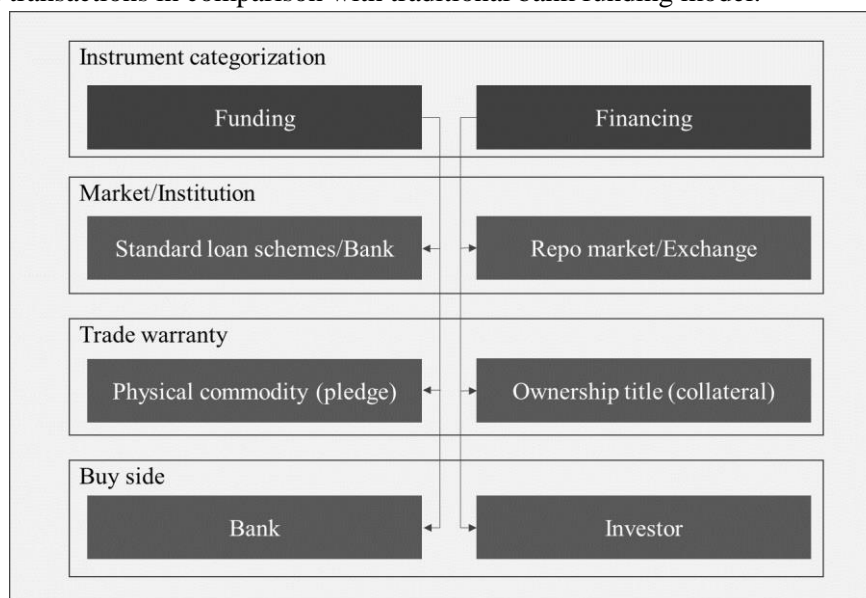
transactions in comparison with traditional bank funding model.

Instrument categorization

Funding

Financing

Market/Institution

Standard loan schemes/Bank

Repo market/Exchange

Trade warranty

Physical commodity (pledge)

Ownership title (collateral)

Buy side

Bank

Investor